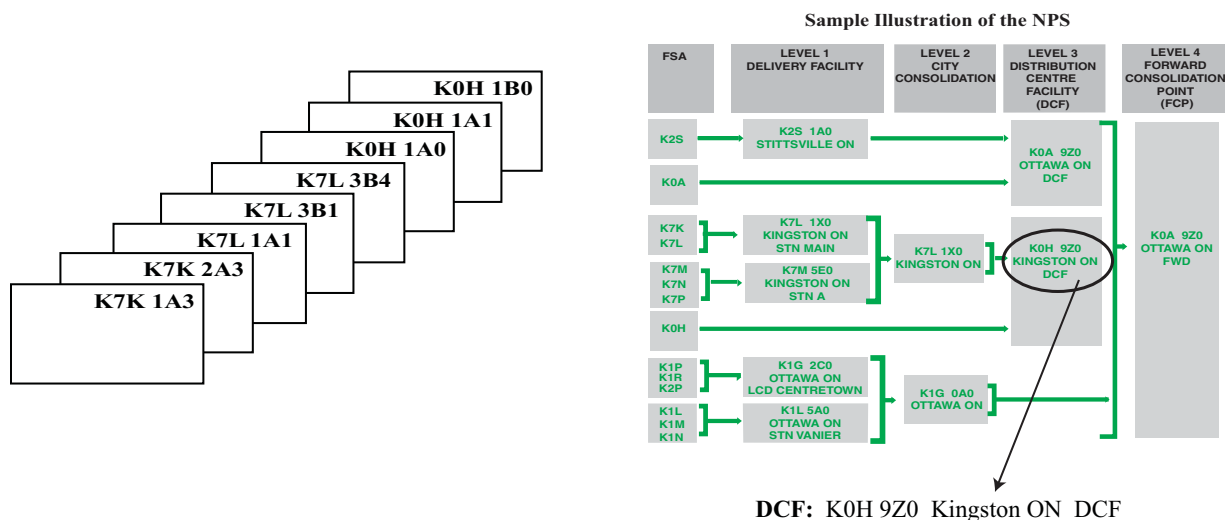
K0H 1B0

K0H 1A1

K0H 1A0

K7L 3B4

K7L 3B1

K7L 1A1

K7K 2A3

K7K 1A3

Sample Illustration of the NPS

| FSA | LEVEL 1 DELIVERY FACILITY | LEVEL 2 CITY CONSOLIDATION | LEVEL 3 DISTRIBUTION CENTRE FACILITY (DCF) | LEVEL 4 FORWARD CONSOLIDATION POINT (FCP) |
|---|---|---|---|---|
| K2S | K2S 1A0 STITTSVILLE ON | | K0A 9Z0 OTTAWA ON DCF | K0A 9Z0 OTTAWA ON FWD |
| K0A | | | | |
| K7K K7L | K7L 1X0 KINGSTON ON STN MAIN | K7L 1X0 KINGSTON ON | K0H 9Z0 KINGSTON ON DCF | |
| K7M K7N K7P | K7M 5E0 KINGSTON ON STN A | | | |
| K0H | | | | |
| K1P K1R K2P | K1G 2C0 OTTAWA ON LCD CENTRETOWN | K1G 0A0 OTTAWA ON | | |
| K1L K1M K1N | K1L 5A0 OTTAWA ON STN VANIER | | | |

DCF: K0H 9Z0 Kingston ON DCF